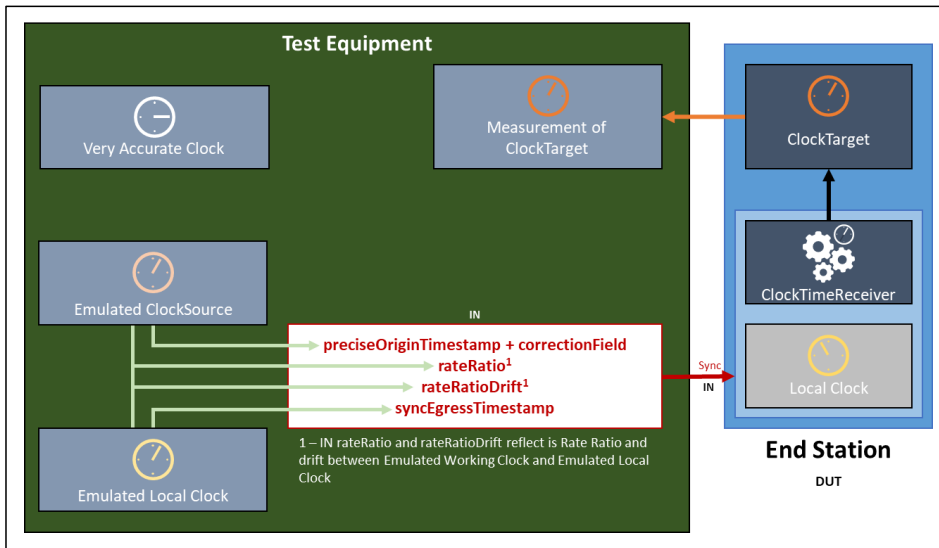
Test Equipment

Very Accurate Clock

Measurement of ClockTarget

ClockTarget

Emulated ClockSource

IN

preciseOriginTimestamp + correctionField

rateRatio$^1$

rateRatioDrift$^1$

syncEgressTimestamp

Sync

IN

ClockTimeReceiver

Local Clock

Emulated Local Clock

1 – IN rateRatio and rateRatioDrift reflect is Rate Ratio and drift between Emulated Working Clock and Emulated Local Clock

End Station

DUT